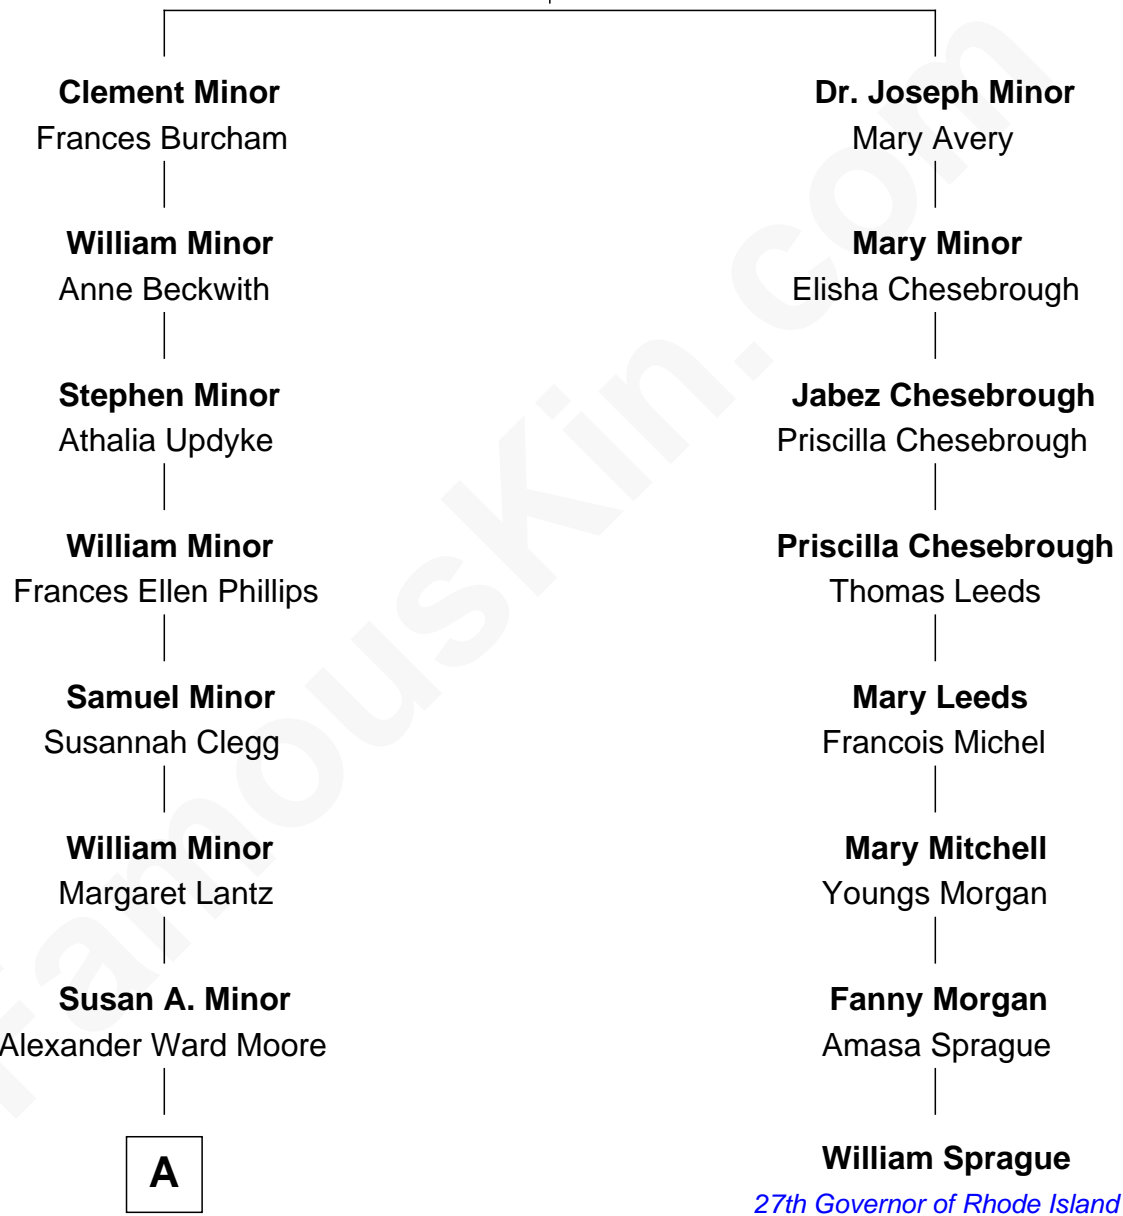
Clement Minor
Frances Burcham

William Minor
Anne Beckwith

Stephen Minor
Athalia Updyke

William Minor
Frances Ellen Phillips

Samuel Minor
Susannah Clegg

William Minor
Margaret Lantz

Susan A. Minor
Alexander Ward Moore

A

Dr. Joseph Minor
Mary Avery

Mary Minor
Elisha Chesebrough

Jabez Chesebrough
Priscilla Chesebrough

Priscilla Chesebrough
Thomas Leeds

Mary Leeds
Francois Michel

Mary Mitchell
Youngs Morgan

Fanny Morgan
Amasa Sprague

William Sprague
27th Governor of Rhode Island

famouskin.com